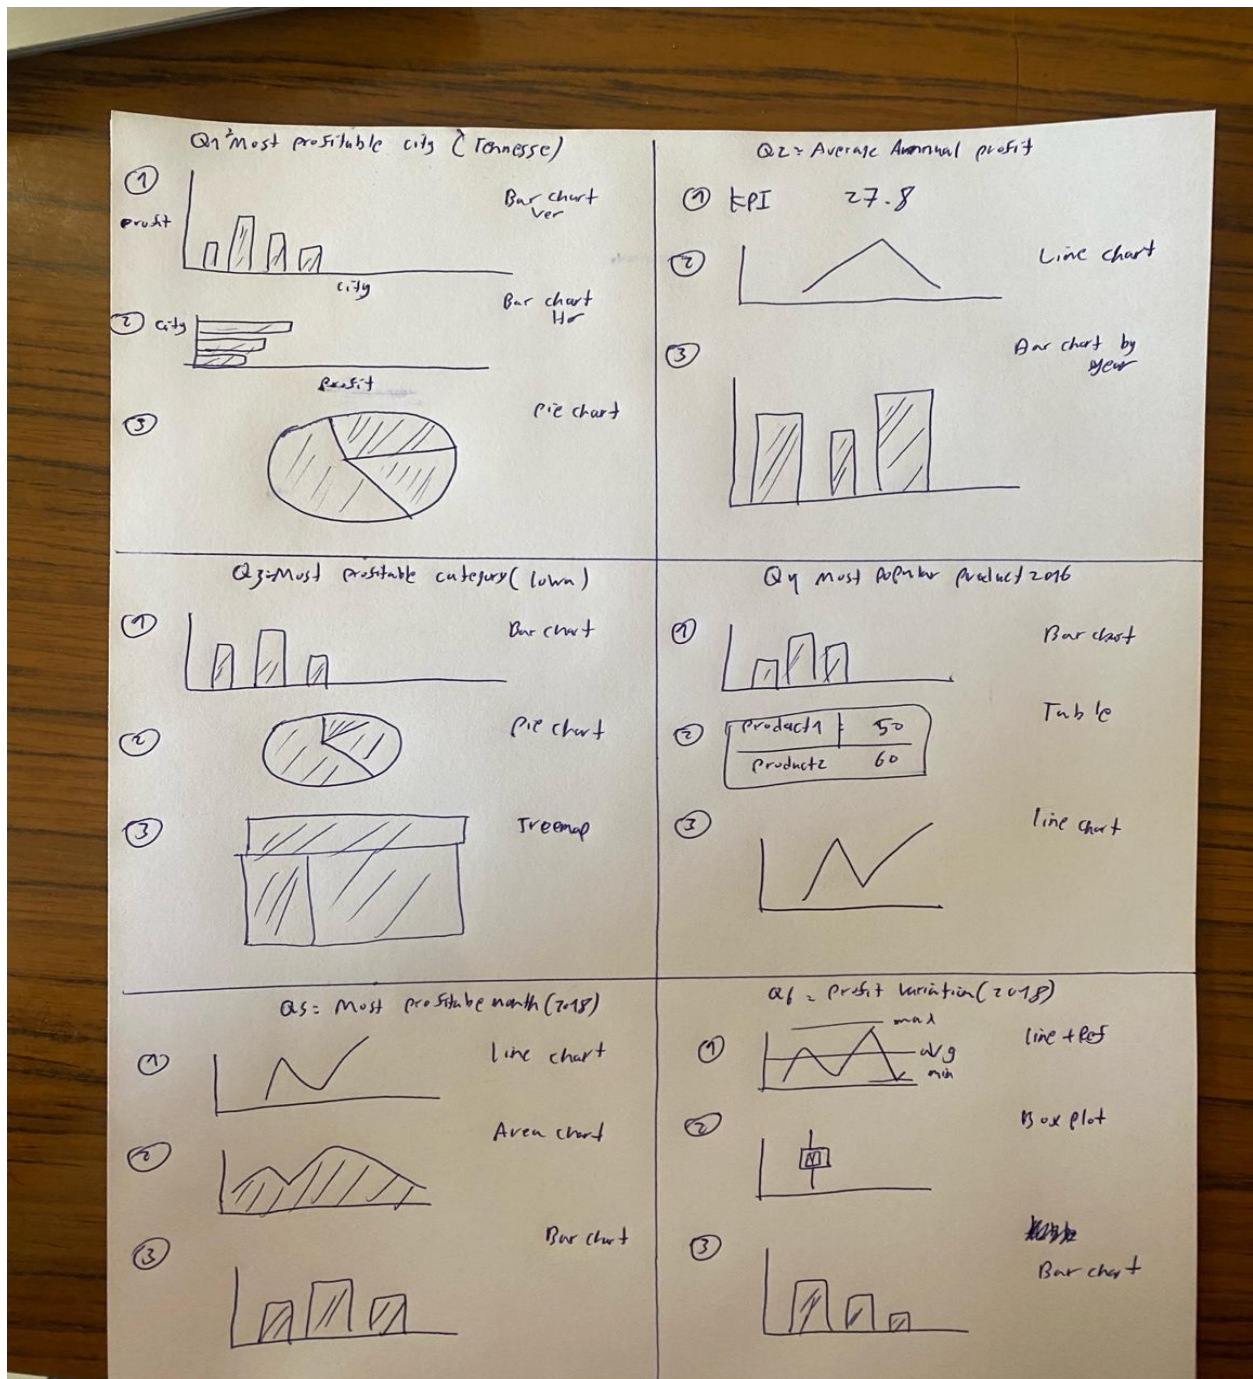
Q1: Most profitable city (Tennesse)

1 profit Bar chart Ver

city

2 city Bar chart Hor

profit

3 Pie chart

Q2: Average Annual profit

1 KPI 27.8

2 Line chart

3 Bar chart by year

Q3: Most profitable category (Iowa)

1 Bar chart

2 Pie chart

3 Treemap

Q4 most Popular Product 2016

1 Bar chart

2 Table

| Product1 | 50 |
|---|---|
| Product2 | 60 |

3 line chart

Q5: Most profitable month (2018)

1 line chart

2 Area chart

3 Bar chart

Q6 = Profit Variation (2018)

1 line + Ref

max

avg

min

2 Box plot

3 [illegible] Bar chart